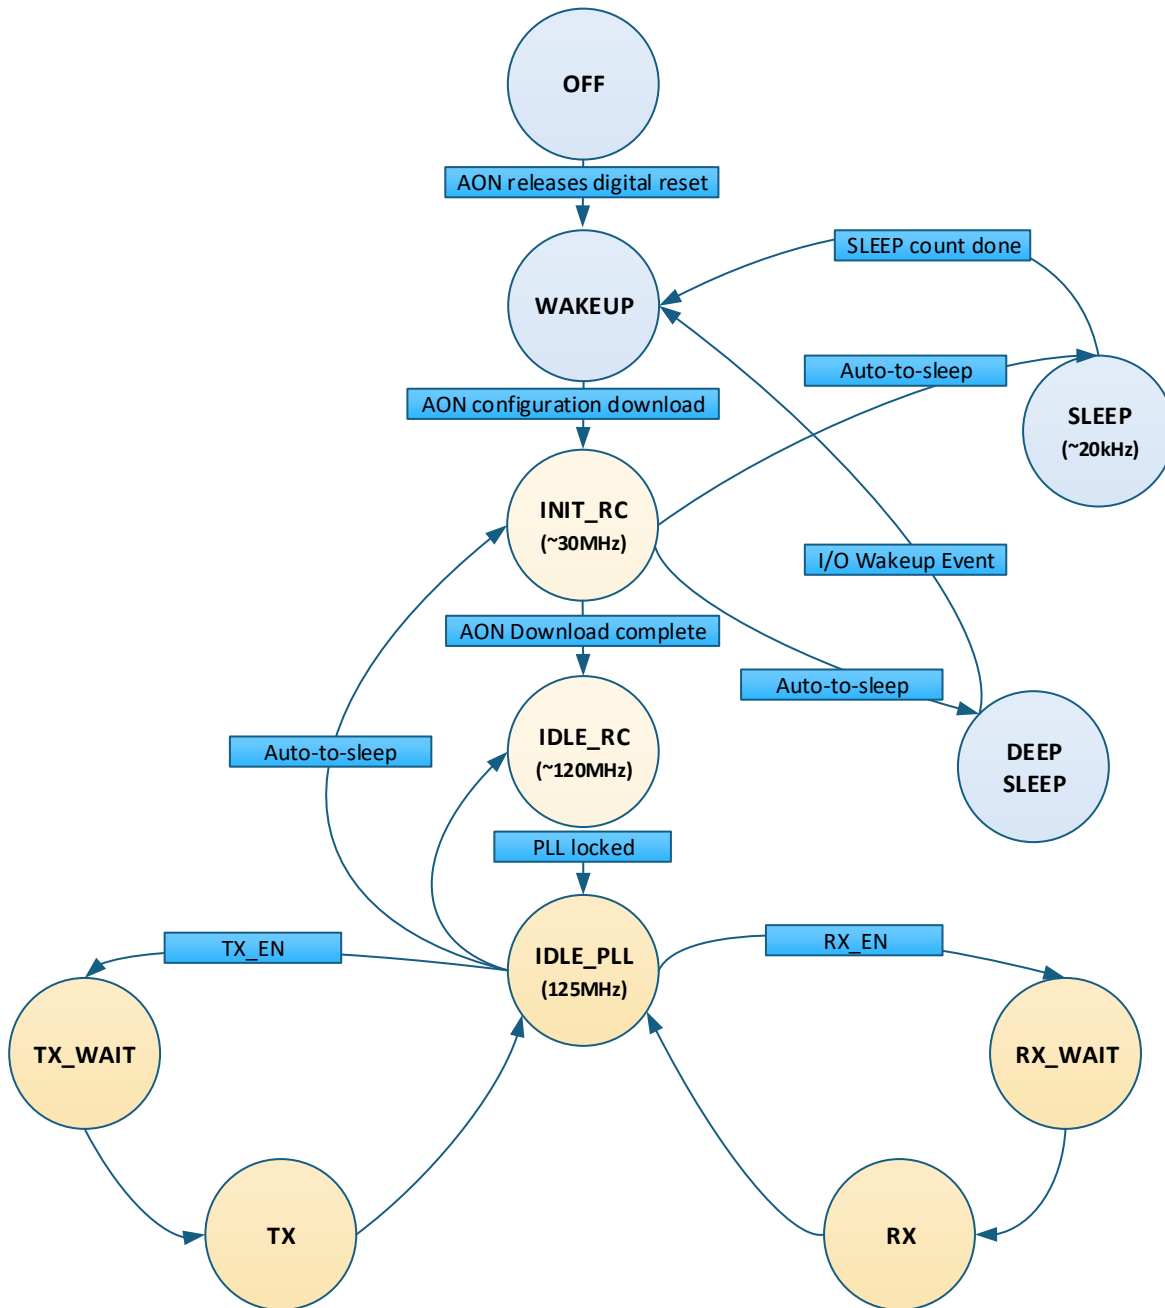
OFF

AON releases digital reset

WAKEUP

SLEEP count done

Auto-to-sleep

SLEEP
(~20kHz)

AON configuration download

INIT_RC
(~30MHz)

I/O Wakeup Event

AON Download complete

Auto-to-sleep

IDLE_RC
(~120MHz)

DEEP
SLEEP

Auto-to-sleep

PLL locked

TX_EN

IDLE_PLL
(125MHz)

RX_EN

TX_WAIT

RX_WAIT

TX

RX